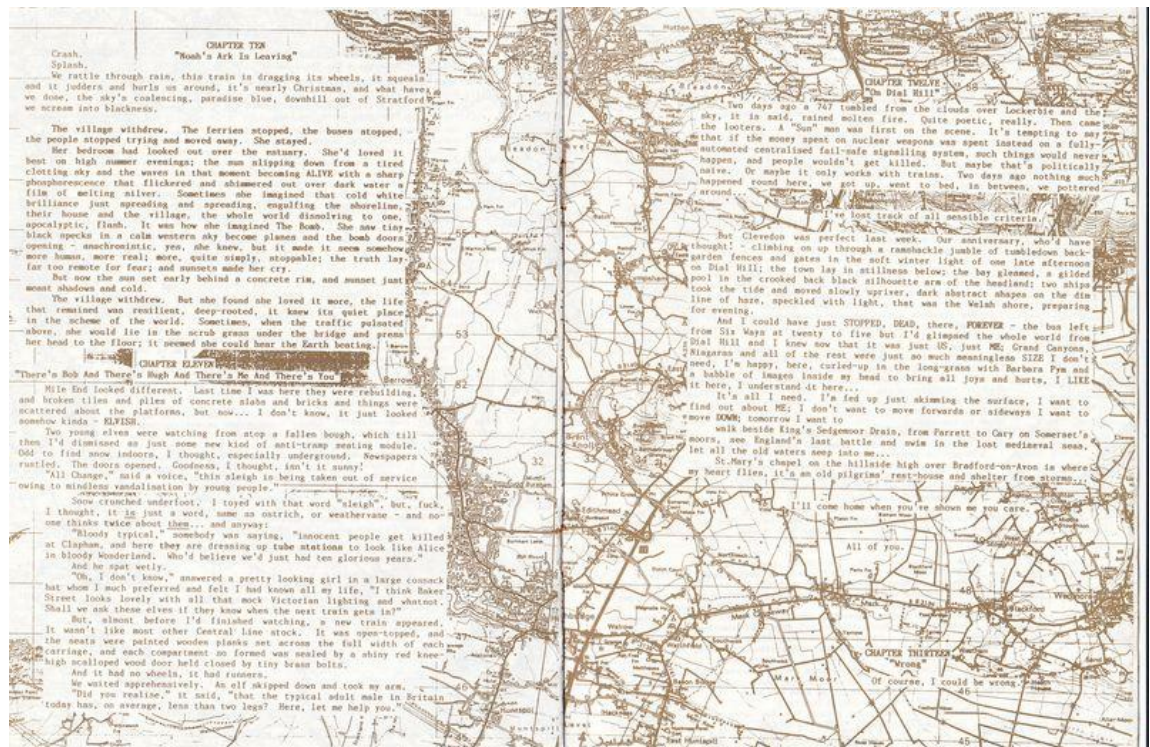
CHAPTER TEN
"Noah's Ark Is Leaving"

Crash.
Splash.
We rattle through rain, this train is dragging its wheels, it squeals and it judders and hurls us around, it's nearly Christmas, and what have we done, the sky's coalescing, paradise blue, downhill out of Stratford we scream into blackness.

The village withdrew. The ferries stopped, the buses stopped, the people stopped trying and moved away. She stayed.

Her bedroom had looked out over the estuary. She'd loved it best on high summer evenings; the sun slipping down from a tired clotting sky and the waves in that moment becoming ALIVE with a sharp phosphorescence that flickered and shimmered out over dark water; a film of melting silver. Sometimes she imagined that cold white brilliance just spreading and spreading, engulfing the shoreline, their house and the village, the whole world dissolving to one, apocalyptic, flash. It was how she imagined The Bomb. She saw tiny black specks in a cold western sky become planes and the bomb doors opening - anachronistic, yes, she knew, but it made it seem somehow more human, more real; more, quite simply, stoppable; the truth lay far too remote for fear; and sunsets made her cry.

But now the sun set early behind a concrete rim, and sunset just meant shadows and cold.

The village withdrew. But she found she loved it more, the life that remained was resilient, deep-rooted, it knew its quiet place in the scheme of the world. Sometimes, when the traffic pulsated above, she would lie in the scrub grass under the bridge and press her head to the floor; it seemed she could hear the Earth beating.

CHAPTER ELEVEN
"There's Bob And There's Hugh And There's Me And There's You"

Mile End looked different. Last time I was here they were rebuilding, and broken tiles and piles of concrete slabs and bricks and things were scattered about the platforms, but now... I don't know, it just looked somehow kinda - ELVISH.

Two young elves were watching from atop a fallen bough, which till then I'd dismissed as just some new kind of anti-tramp seating module. Odd to find snow indoors, I thought, especially underground. Newspapers rustled. The doors opened. Goodness, I thought, isn't it sunny!

"All Change," said a voice, "this sleigh is being taken out of service owing to mindless vandalisation by young people."

Snow crunched underfoot. I toyed with that word "sleigh", but, fuck, I thought, it is just a word, same as ostrich, or weathervane - and no-one thinks twice about them... and anyway:

"Bloody typical," somebody was saying, "innocent people get killed at Clapham, and here they are dressing up tube stations to look like Alice in bloody Wonderland. Who'd believe we'd just had ten glorious years."

And he spat wetly.

"Oh, I don't know," answered a pretty looking girl in a large cossack hat whom I much preferred and felt I had known all my life, "I think Baker Street looks lovely with all that mock Victorian lighting and whatnot. Shall we ask these elves if they know when the next train gets in?"

But, almost before I'd finished watching, a new train appeared. It wasn't like most other Central Line stock. It was open-topped, and the seats were painted wooden planks set across the full width of each carriage, and each compartment so formed was sealed by a shiny red knee-high scalloped wood door held closed by tiny brass bolts.

And it had no wheels, it had runners.

We waited apprehensively. An elf skipped down and took my arm.

"Did you realise," it said, "that the typical adult male in Britain today has, on average, less than two legs? Here, let me help you."

CHAPTER TWELVE
"On Dial Hill"

Two days ago a 747 tumbled from the clouds over Lockerbie and the sky, it is said, rained molten fire. Quite poetic, really. Then came the looters. A "Sun" man was first on the scene. It's tempting to say that if the money spent on nuclear weapons was spent instead on a fully-automated centralised fail-safe signalling system, such things would never happen, and people wouldn't get killed. But maybe that's politically naive. Or maybe it only works with trains. Two days ago nothing much happened round here, we got up, went to bed, in between, we pottered around...

I've lost track of all sensible criteria.

But Clevedon was perfect last week. Our anniversary, who'd have thought! - climbing on up through a ramshackle jumble of tumbledown back-garden fences and gates in the soft winter light of one late afternoon on Dial Hill; the town lay in stillness below; the bay gleamed, a gilded pool in the crooked back black silhouette arm of the headland; two ships took the tide and moved slowly upriver, dark abstract shapes on the dim line of haze, speckled with light, that was the Welsh shore, preparing for evening.

And I could have just STOPPED, DEAD, there, FOREVER - the bus left from Six Ways at twenty to five but I'd glimpsed the whole world from Dial Hill and I knew now that it was just US, just ME; Grand Canyons, Niagaras and all of the rest were just so much meaningless SIZE I don't need, I'm happy, here, curled-up in the long-grass with Barbara Pym and a babble of images inside my head to bring all joys and hurts, I LIKE it here, I understand it here...

It's all I need. I'm fed up just skimming the surface, I want to find out about ME; I don't want to move forwards or sideways I want to move DOWN; tomorrow I want to walk beside King's Sedgemoor Drain, from Parrett to Cary on Somerset's moors, see England's last battle and swim in the lost mediaeval seas, let all the old waters seep into me...

St.Mary's chapel on the hillside high over Bradford-on-Avon is where my heart flies, it's an old pilgrims' rest-house and shelter from storms...

I'll come home when you've shown me you care.

All of you.

CHAPTER THIRTEEN
"Wrong"

Of course, I could be wrong.